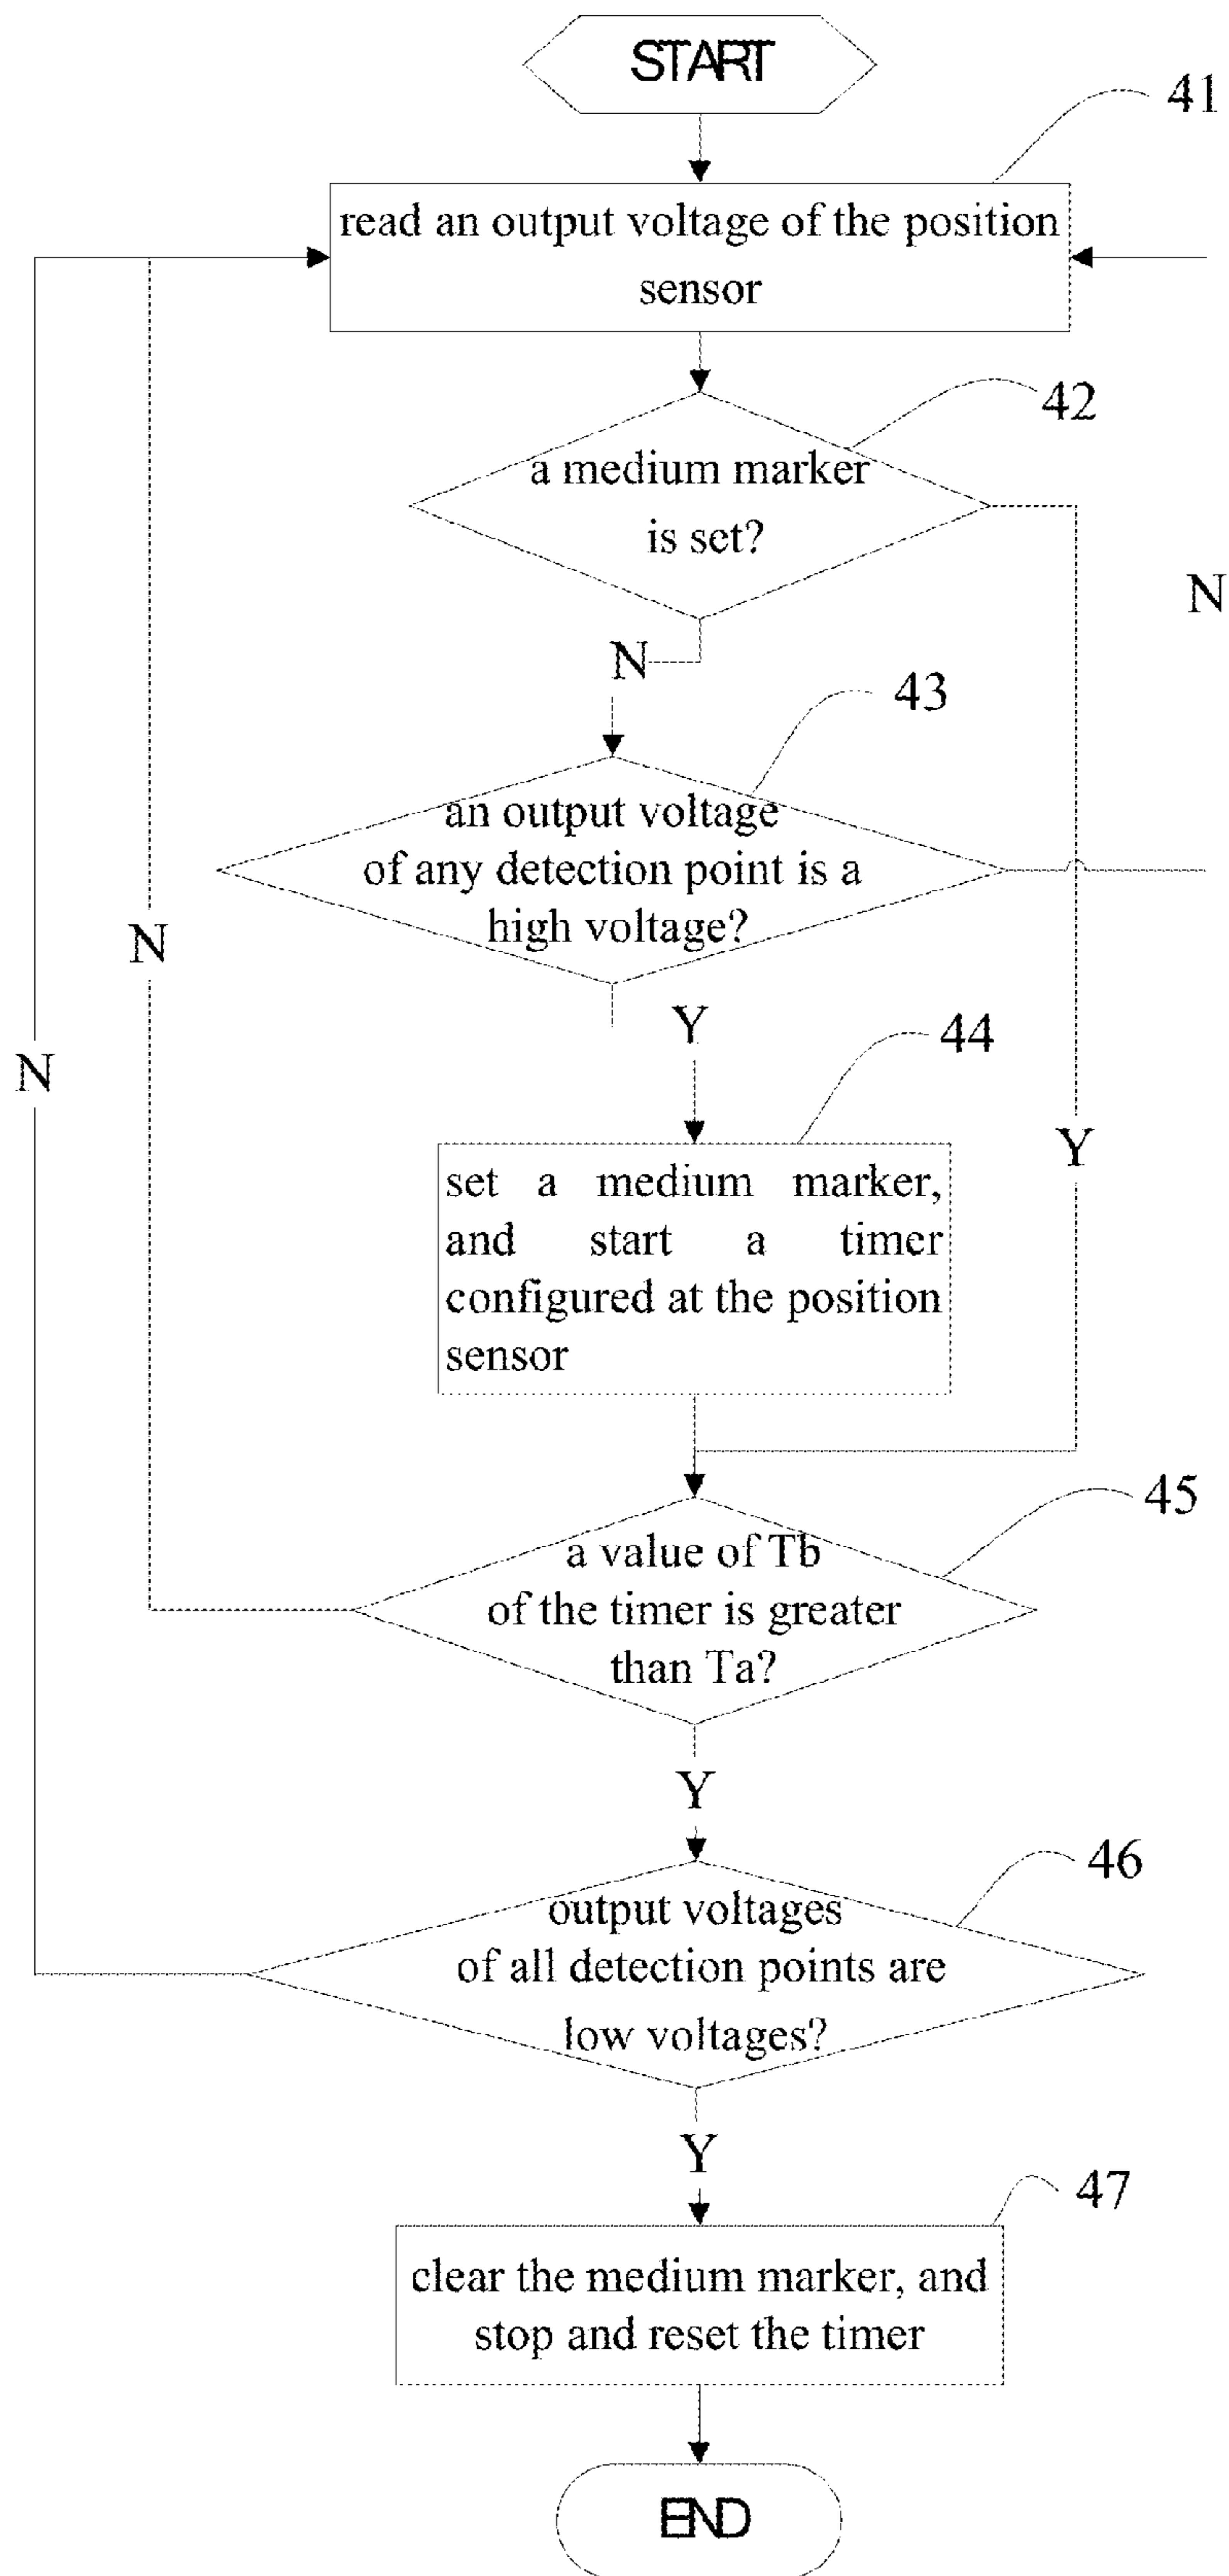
START

41

read an output voltage of the position sensor

42

a medium marker is set?

N

N

43

an output voltage of any detection point is a high voltage?

N

N

Y

44

set a medium marker, and start a timer configured at the position sensor

Y

45

a value of Tb of the timer is greater than Ta?

Y

46

output voltages of all detection points are low voltages?

Y

47

clear the medium marker, and stop and reset the timer

END